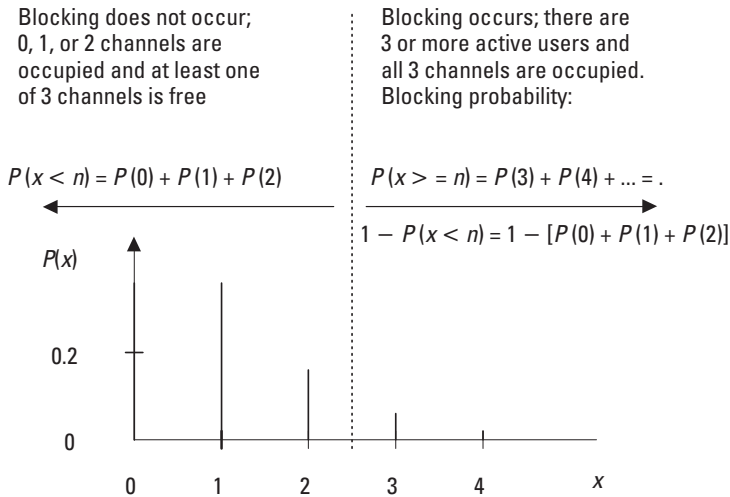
Blocking does not occur; 0, 1, or 2 channels are occupied and at least one of 3 channels is free

Blocking occurs; there are 3 or more active users and all 3 channels are occupied. Blocking probability:

$P(x < n) = P(0) + P(1) + P(2)$

$P(x >= n) = P(3) + P(4) + ... = .$

$1 - P(x < n) = 1 - [P(0) + P(1) + P(2)]$

$P(x)$

0.2

0

0 1 2 3 4 $x$